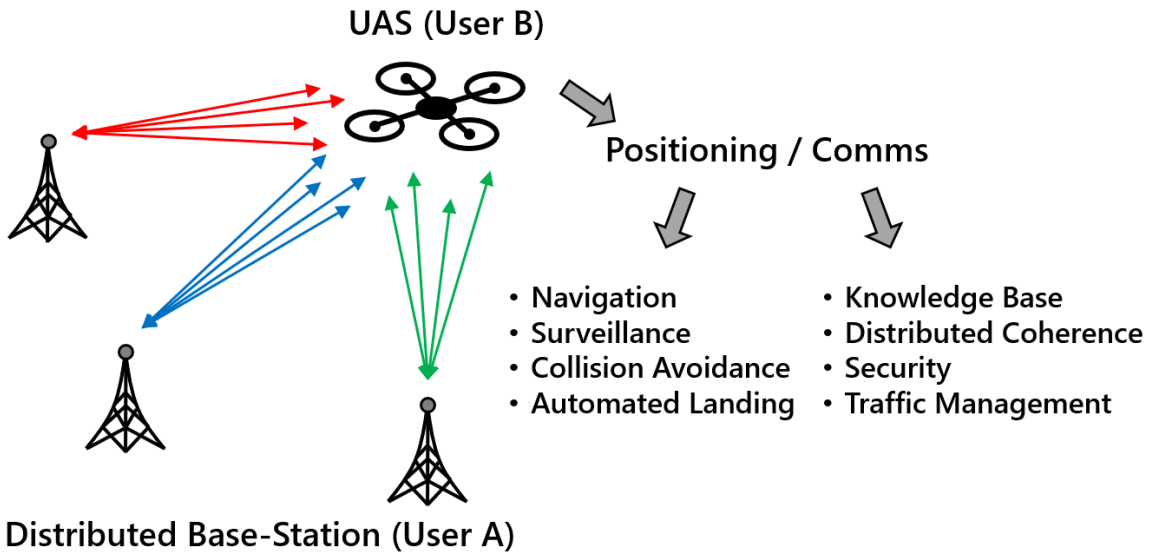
UAS (User B)

Positioning / Comms

• Navigation
• Surveillance
• Collision Avoidance
• Automated Landing

• Knowledge Base
• Distributed Coherence
• Security
• Traffic Management

Distributed Base-Station (User A)